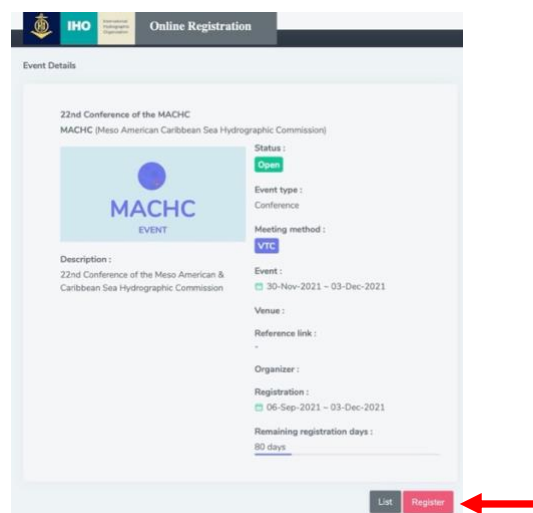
IHO International Hydrographic Organization Online Registration

Event Details

22nd Conference of the MACHC

MACHC (Meso American Caribbean Sea Hydrographic Commission)

MACHC
EVENT

Description :
22nd Conference of the Meso American & Caribbean Sea Hydrographic Commission

Status :
Open

Event type :
Conference

Meeting method :
VTC

Event :
30-Nov-2021 ~ 03-Dec-2021

Venue :

Reference link :
-

Organizer :

Registration :
06-Sep-2021 ~ 03-Dec-2021

Remaining registration days :
80 days

List Register